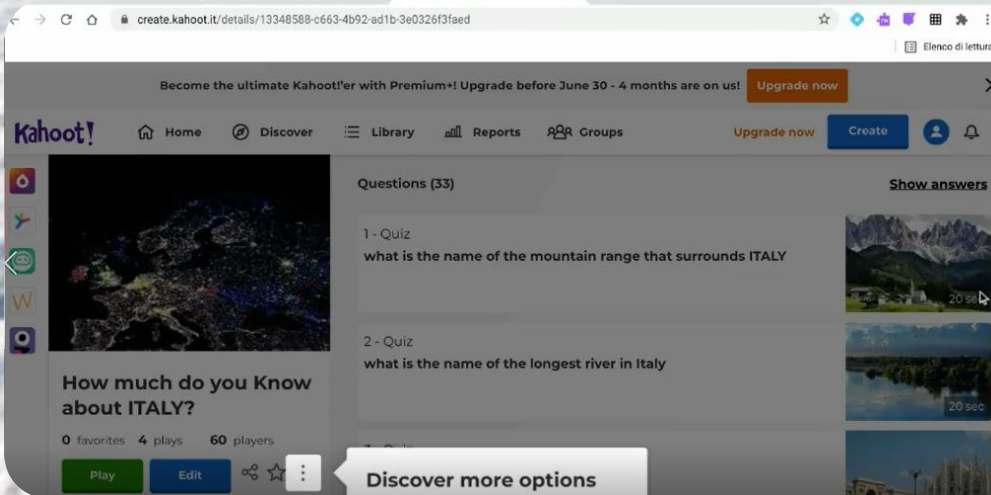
create.kahoot.it/details/13348588-c663-4b92-ad1b-3e0326f3faed

Elenco di lettura

Become the ultimate Kahoot!'er with Premium+! Upgrade before June 30 - 4 months are on us! Upgrade now

Kahoot! Home Discover Library Reports Groups Upgrade now Create

Questions (33)

Show answers

1 - Quiz
what is the name of the mountain range that surrounds ITALY

20 sec

2 - Quiz
what is the name of the longest river in Italy

20 sec

How much do you Know about ITALY?

0 favorites 4 plays 60 players

Play Edit

Discover more options